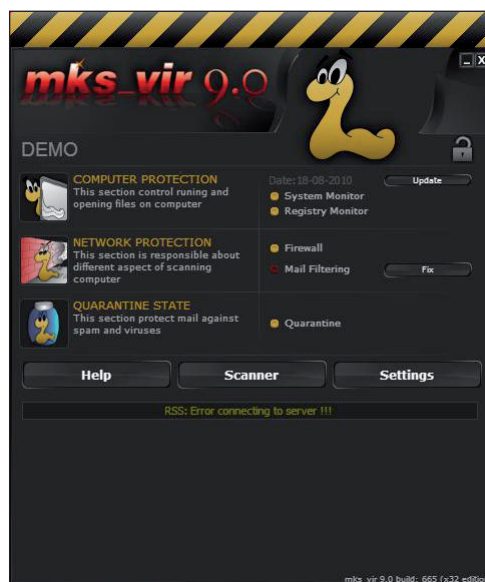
mks_vir 9.0

DEMO

COMPUTER PROTECTION
This section control runing and opening files on computer

Date:18-08-2010
Update
System Monitor
Registry Monitor

NETWORK PROTECTION
This section is responsible about different aspect of scanning computer

Firewall
Mail Filtering
Fix

QUARANTINE STATE
This section protect mail against spam and viruses

Quarantine

Help
Scanner
Settings

RSS: Error connecting to server !!!

mks_vir 9.0 build: 665 (x32 editio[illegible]